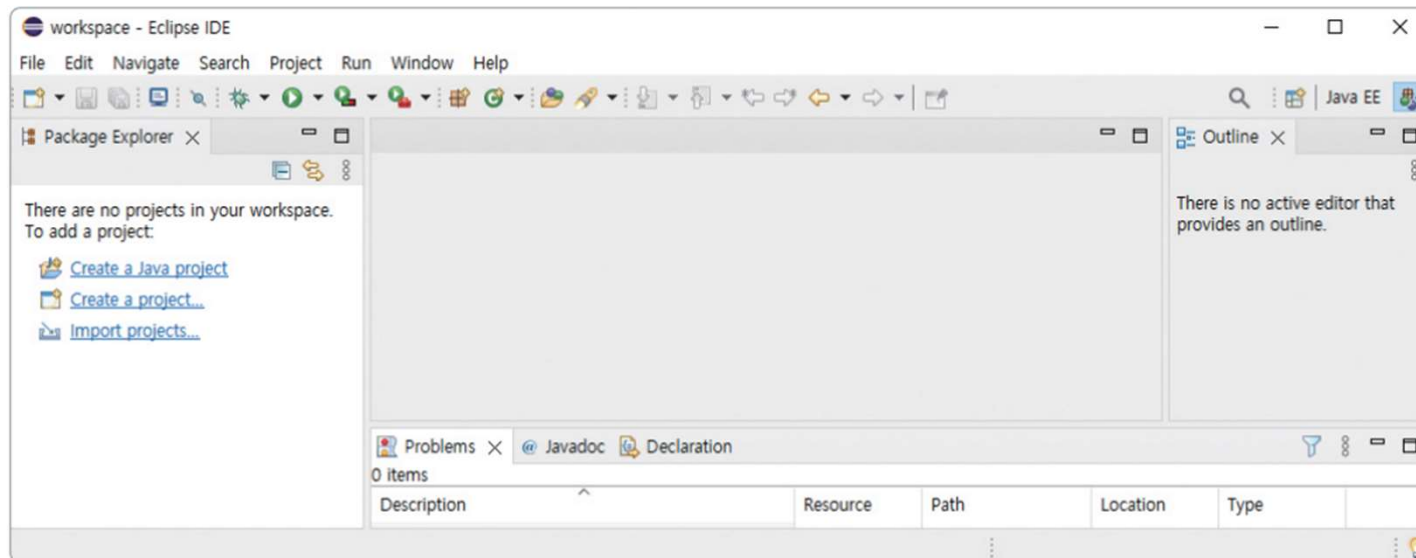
workspace - Eclipse IDE

File Edit Navigate Search Project Run Window Help

Java EE

Package Explorer

There are no projects in your workspace.
To add a project:

Create a Java project

Create a project...

Import projects...

Outline

There is no active editor that provides an outline.

Problems Javadoc Declaration

0 items

| Description | Resource | Path | Location | Type |
|---|---|---|---|---|